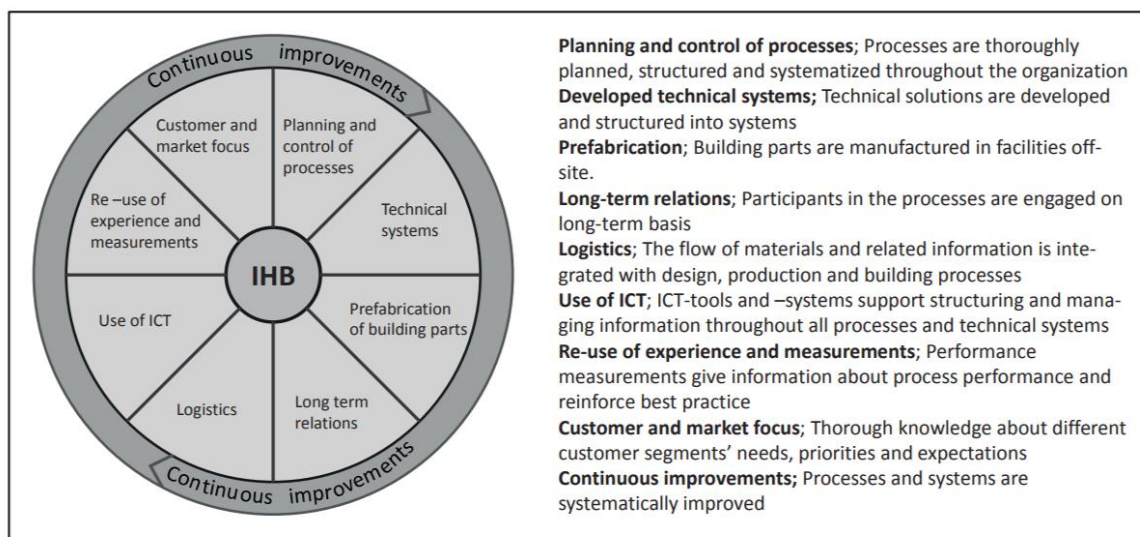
Continuous improvements

Customer and market focus

Planning and control of processes

Technical systems

Prefabrication of building parts

Long term relations

Logistics

Use of ICT

Re –use of experience and measurements

IHB

Continuous improvements

**Planning and control of processes**; Processes are thoroughly planned, structured and systematized throughout the organization
**Developed technical systems;** Technical solutions are developed and structured into systems
**Prefabrication**; Building parts are manufactured in facilities off-site.
**Long-term relations**; Participants in the processes are engaged on long-term basis
**Logistics**; The flow of materials and related information is integrated with design, production and building processes
**Use of ICT**; ICT-tools and –systems support structuring and managing information throughout all processes and technical systems
**Re-use of experience and measurements**; Performance measurements give information about process performance and reinforce best practice
**Customer and market focus**; Thorough knowledge about different customer segments' needs, priorities and expectations
**Continuous improvements;** Processes and systems are systematically improved